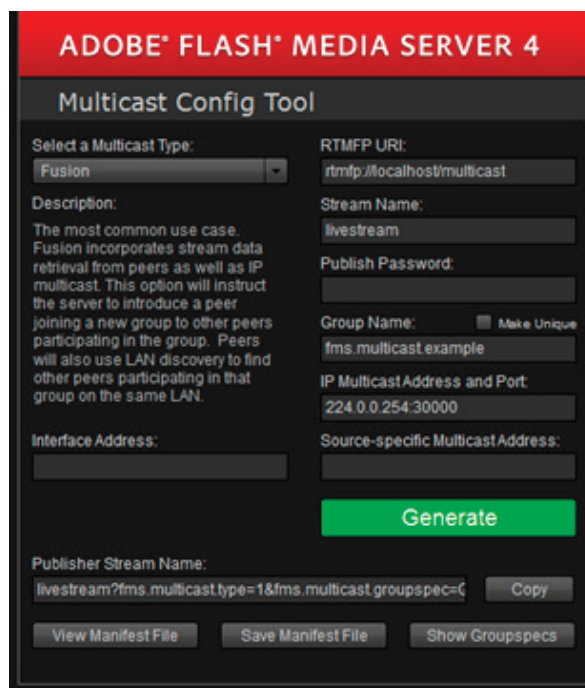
ADOBE® FLASH® MEDIA SERVER 4

Multicast Config Tool

Select a Multicast Type:

Fusion

Description:

The most common use case. Fusion incorporates stream data retrieval from peers as well as IP multicast. This option will instruct the server to introduce a peer joining a new group to other peers participating in the group. Peers will also use LAN discovery to find other peers participating in that group on the same LAN.

Interface Address:

RTMFP URI:

rtmfp://localhost/multicast

Stream Name:

livestream

Publish Password:

Group Name:

Make Unique

fms.multicast.example

IP Multicast Address and Port:

224.0.0.254:30000

Source-specific Multicast Address:

Generate

Publisher Stream Name:

livestream?fms.multicast.type=1&fms.multicast.groupspec=G

Copy

View Manifest File

Save Manifest File

Show Groupspecs